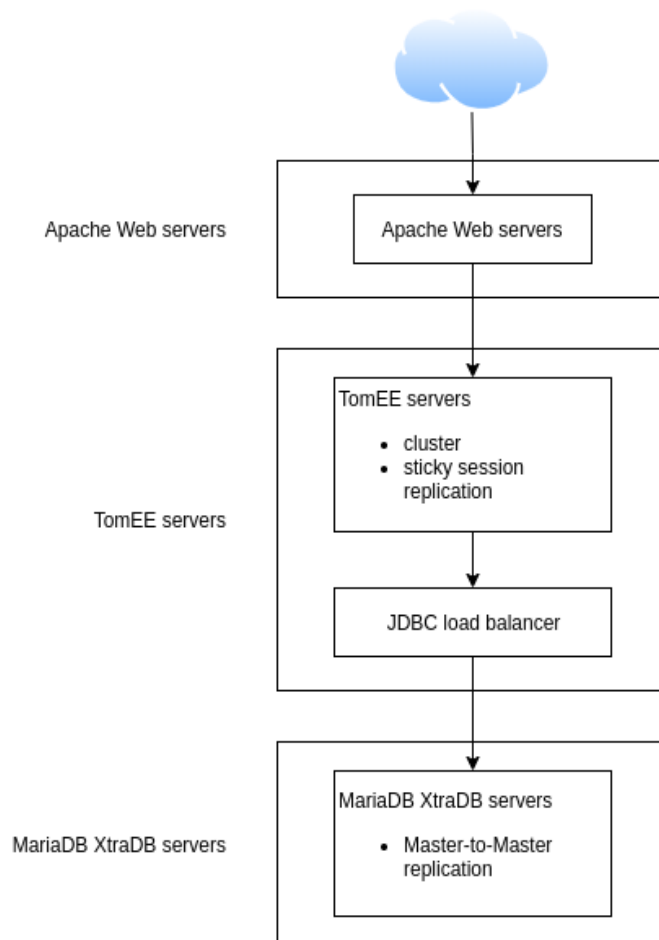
Apache Web servers

Apache Web servers

TomEE servers

TomEE servers

- cluster
- sticky session replication

JDBC load balancer

MariaDB XtraDB servers

MariaDB XtraDB servers

- Master-to-Master replication